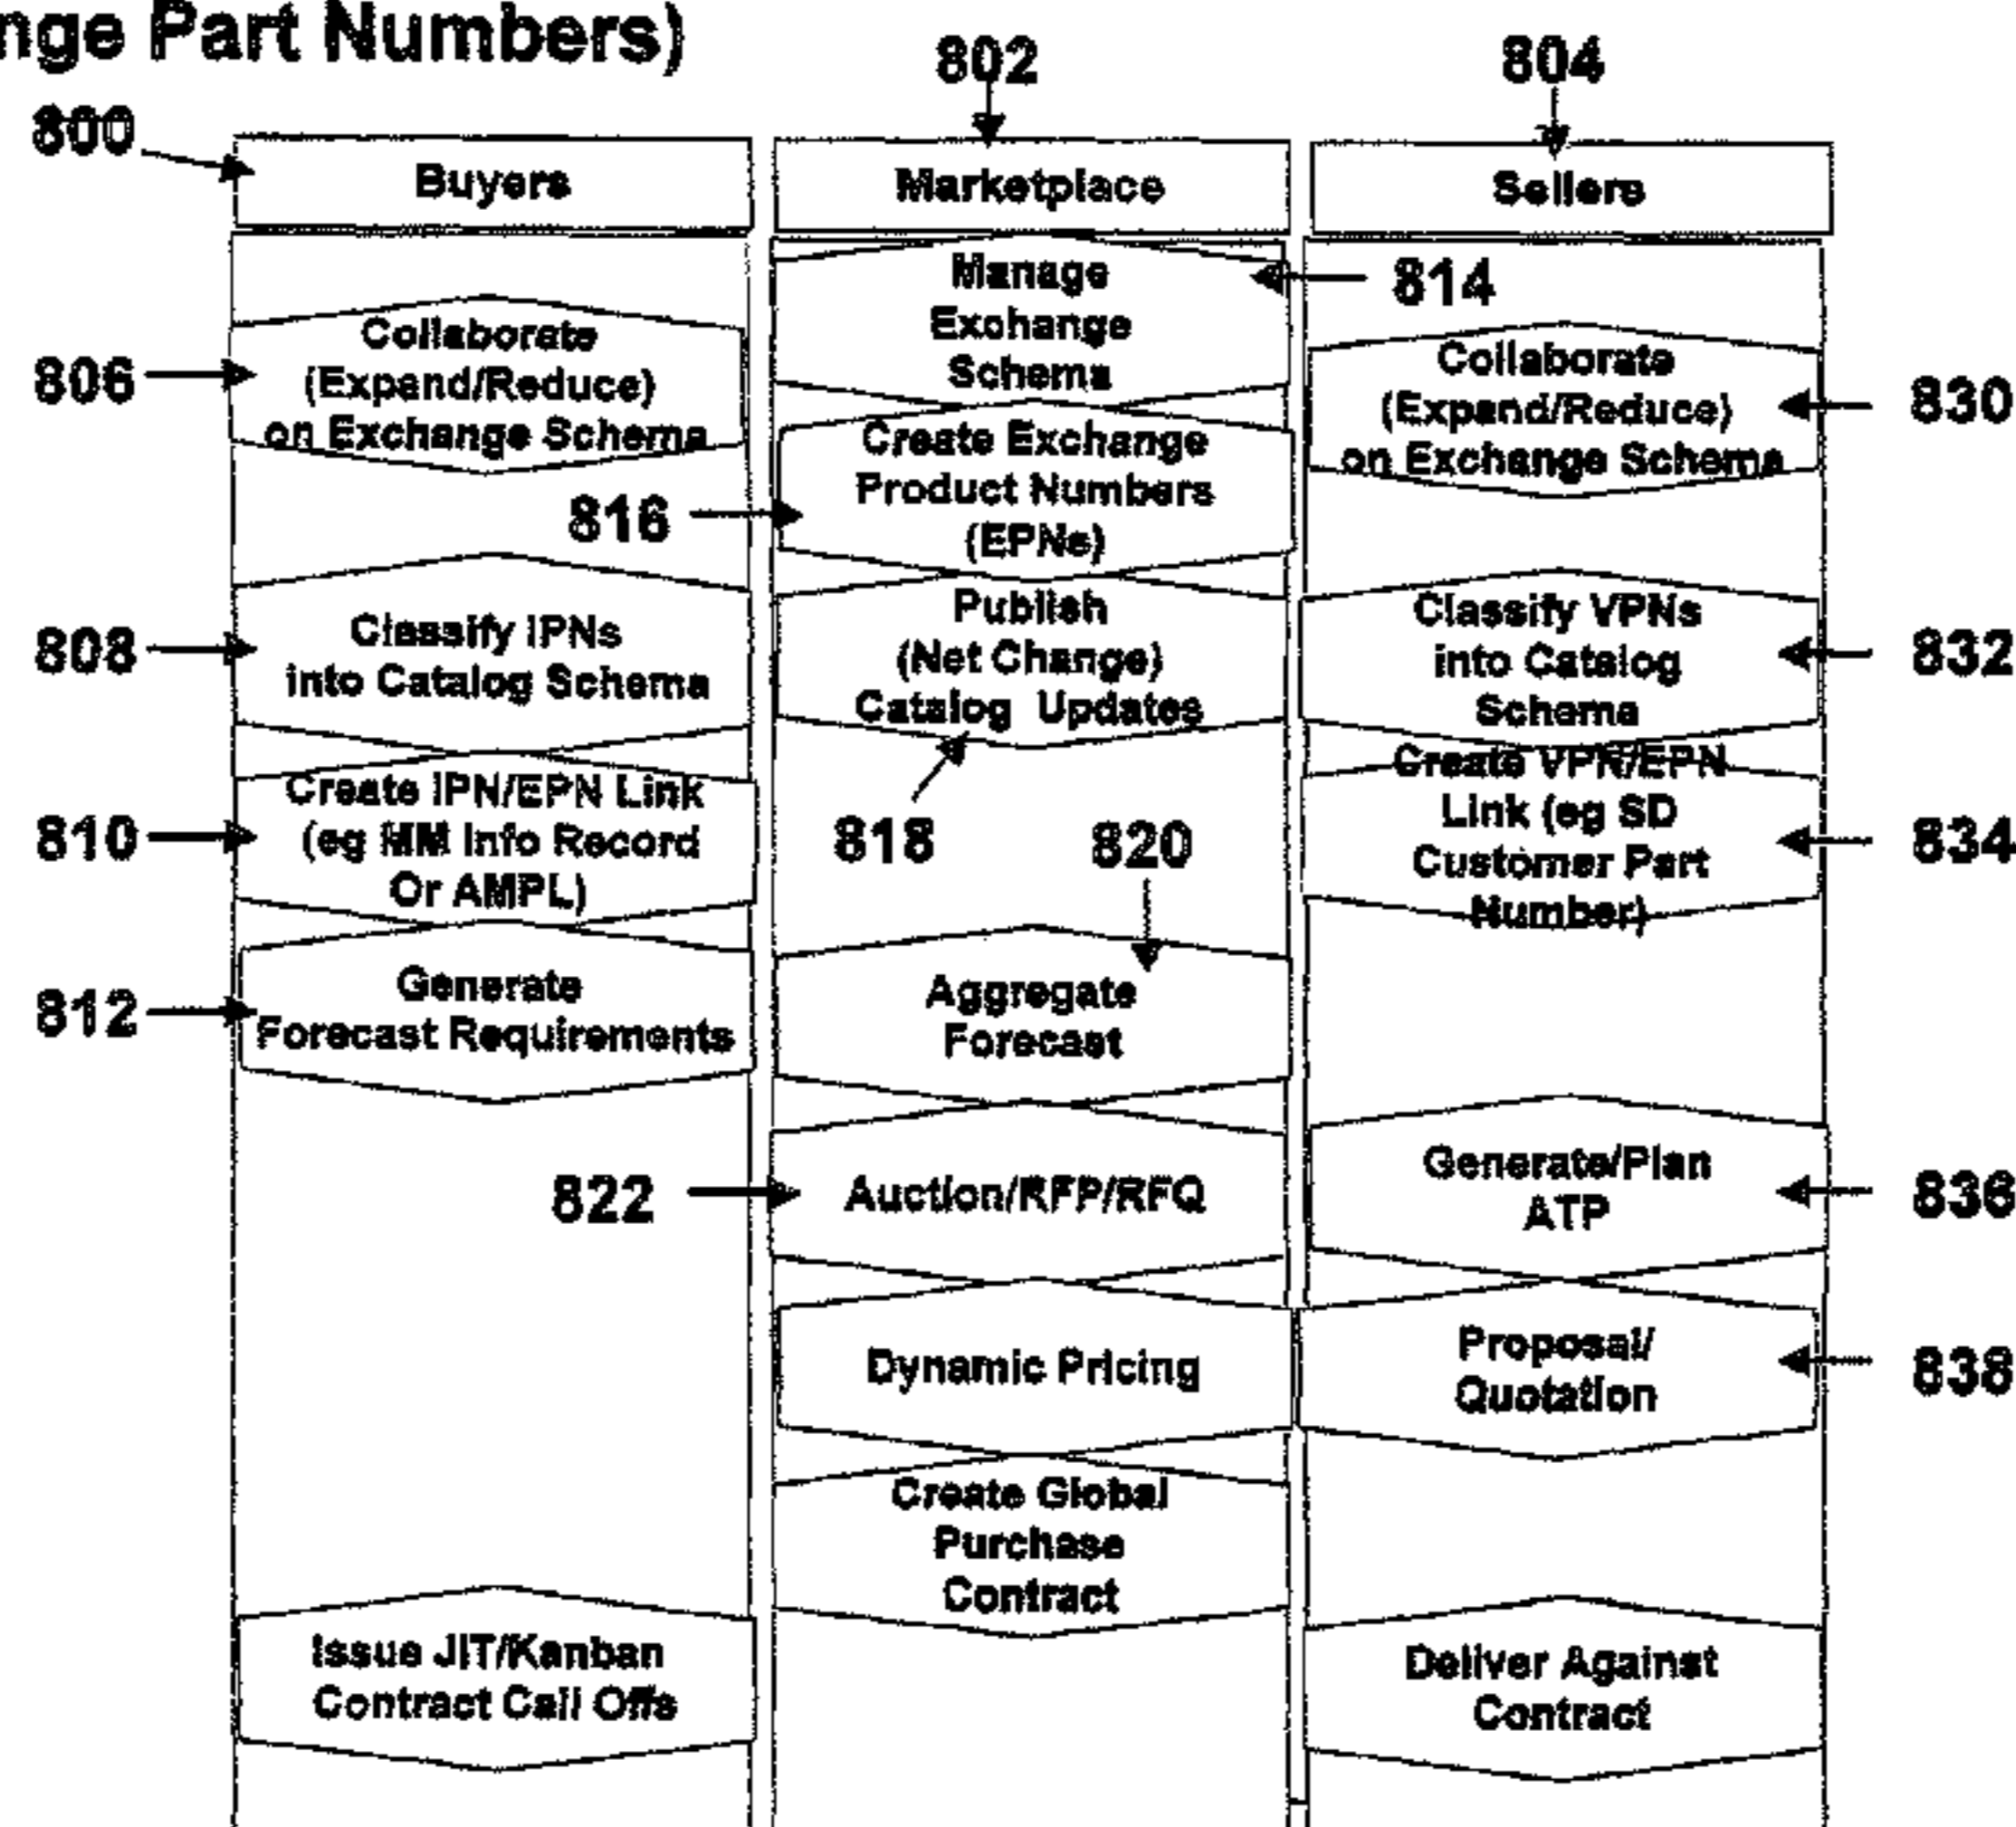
nge Part Numbers)

802

804

800

Buyers

Marketplace

Sellers

Manage Exchange Schema

814

806

Collaborate (Expend/Reduce) on Exchange Schema

Collaborate (Expend/Reduce) on Exchange Schema

830

Create Exchange Product Numbers (EPNs)

816

808

Classify IPNs into Catalog Schema

Publish (Net Change) Catalog Updates

Classify VPNs into Catalog Schema

832

810

Create IPN/EPN Link (eg MM Info Record Or AMPL)

818

820

Create VPN/EPN Link (eg SD Customer Part Number)

834

812

Generate Forecast Requirements

Aggregate Forecast

822

Auction/RFP/RFQ

Generate/Plan ATP

836

Dynamic Pricing

Proposal/ Quotation

838

Create Global Purchase Contract

Issue JIT/Kanban Contract Call Offs

Deliver Against Contract